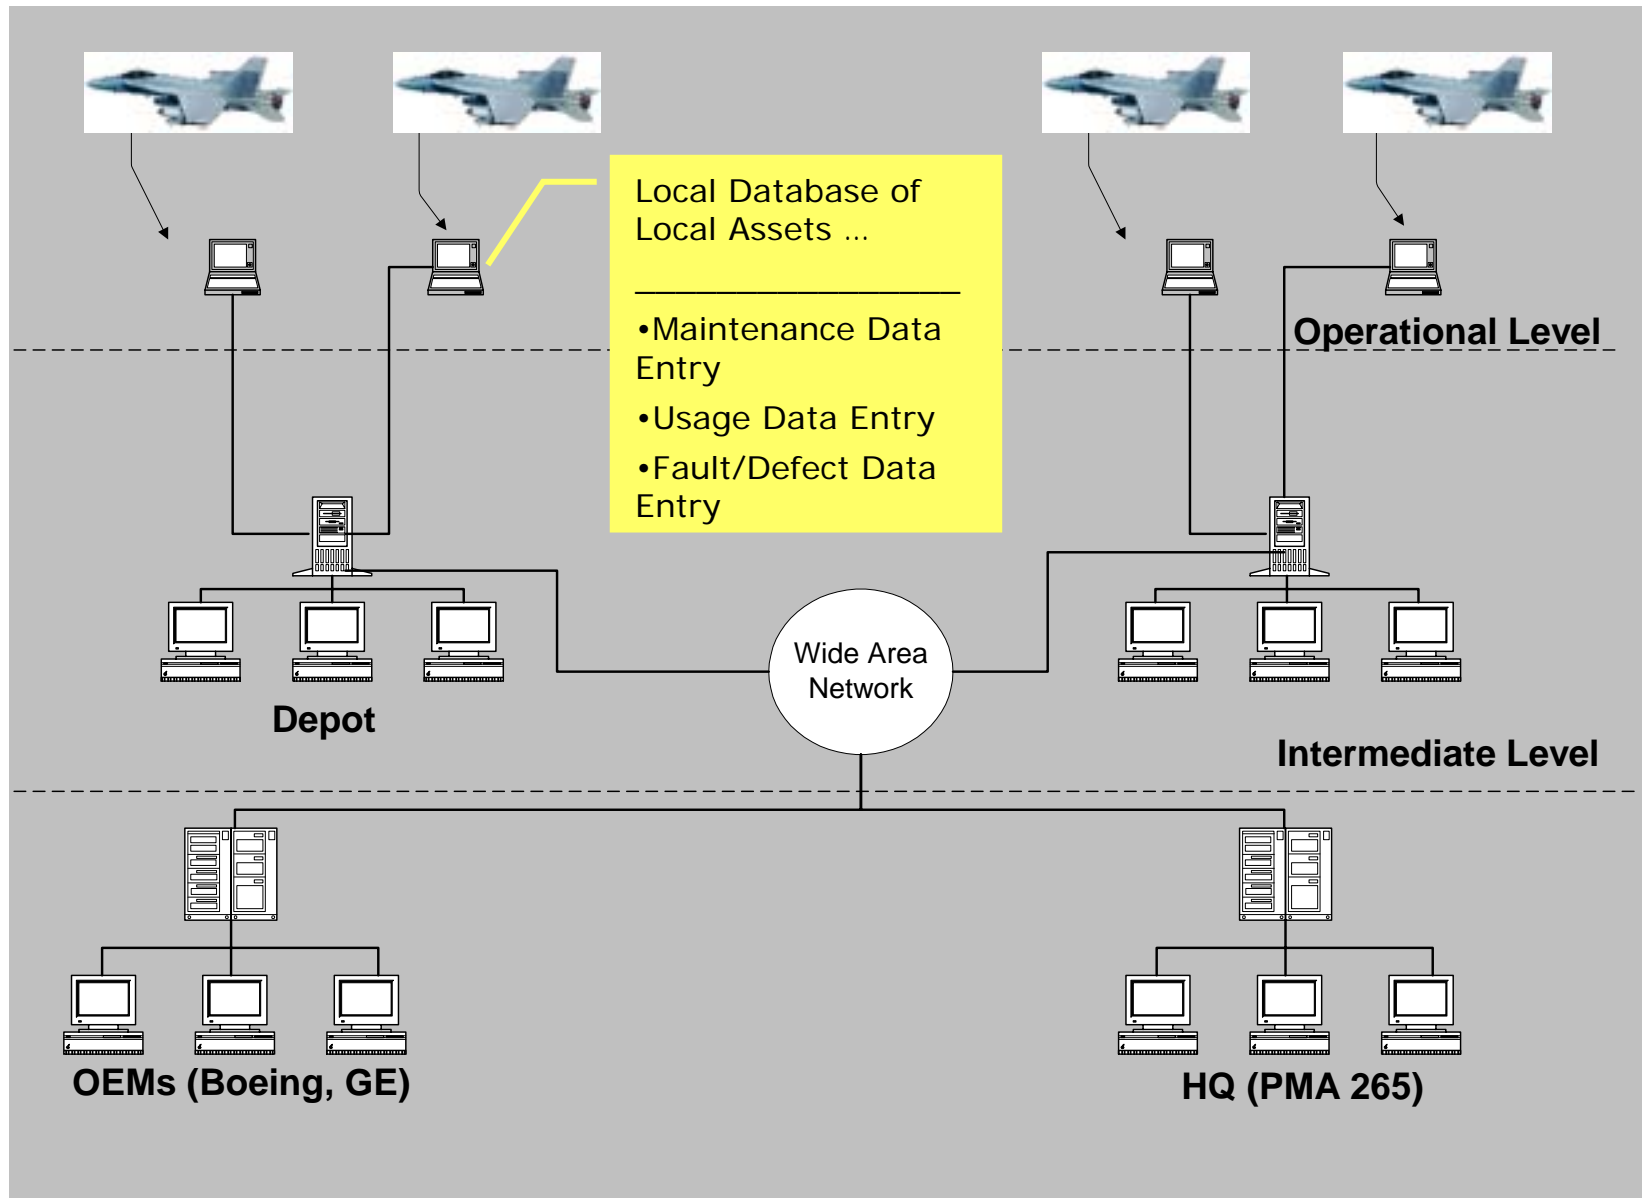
Local Database of Local Assets …

•Maintenance Data Entry

•Usage Data Entry

•Fault/Defect Data Entry

Operational Level

Wide Area Network

Depot

Intermediate Level

OEMs (Boeing, GE)

HQ (PMA 265)